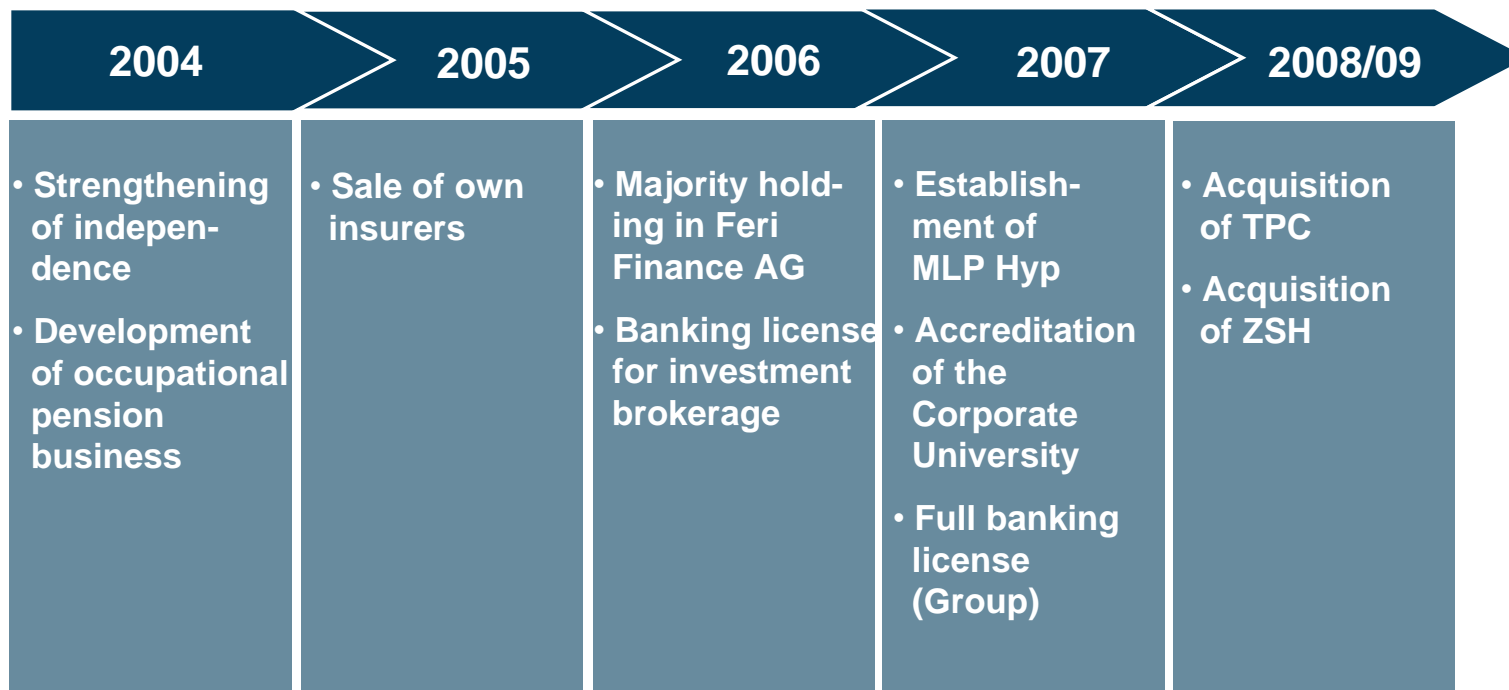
2004

2005

2006

2007

2008/09

• Strengthening of independence
• Development of occupational pension business

• Sale of own insurers

• Majority holding in Feri Finance AG
• Banking license for investment brokerage

• Establishment of MLP Hyp
• Accreditation of the Corporate University
• Full banking license (Group)

• Acquisition of TPC
• Acquisition of ZSH